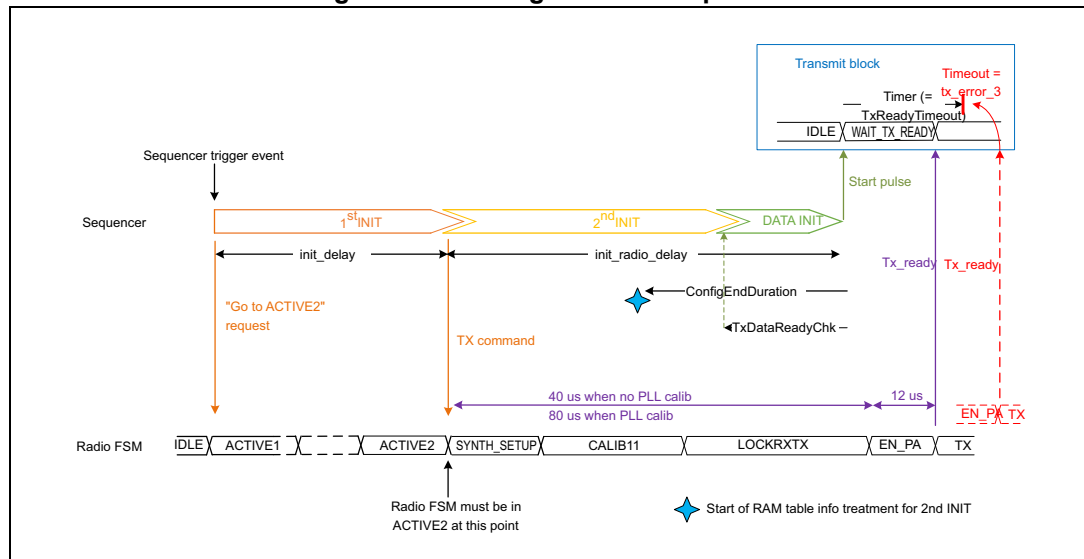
Transmit block

Timeout = tx_error_3

Timer (= TxReadyTimeout)

IDLE WAIT_TX_READY

Sequencer trigger event

Start pulse

Sequencer

$1^{st}$INIT

$2^{nd}$INIT

DATA INIT

init_delay

init_radio_delay

Tx_ready

Tx_ready

"Go to ACTIVE2" request

ConfigEndDuration

TxDataReadyChk

TX command

40 us when no PLL calib
80 us when PLL calib

12 us

EN_PA TX

Radio FSM

IDLE ACTIVE1 ACTIVE2 SYNTH_SETUP CALIB11 LOCKRXTX EN_PA TX

Radio FSM must be in ACTIVE2 at this point

Start of RAM table info treatment for 2nd INIT